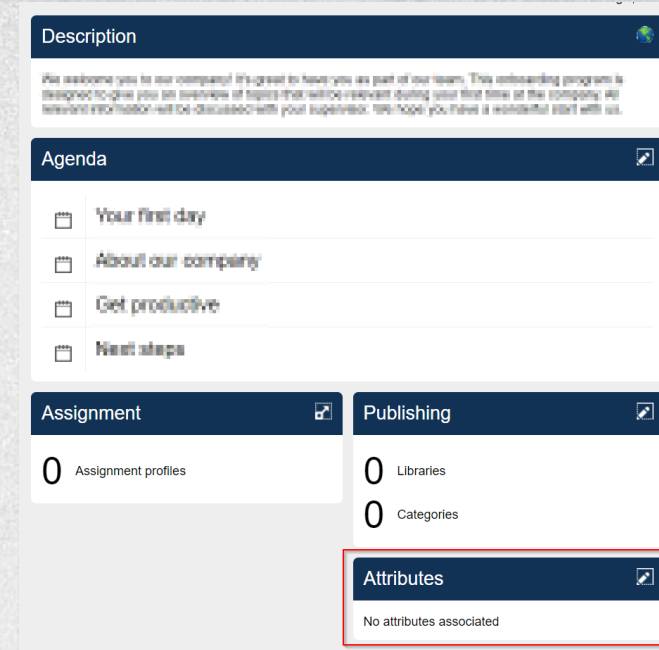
Description

We welcome you to our company! It's great to have you as part of our team. This onboarding program is designed to give you an overview of topics that will be relevant during your first time at the company. All relevant information will be discussed with your supervisor. We hope you have a wonderful start with us.

Agenda

Your first day

About our company

Get productive

Next steps

Assignment

0 Assignment profiles

Publishing

0 Libraries

0 Categories

Attributes

No attributes associated